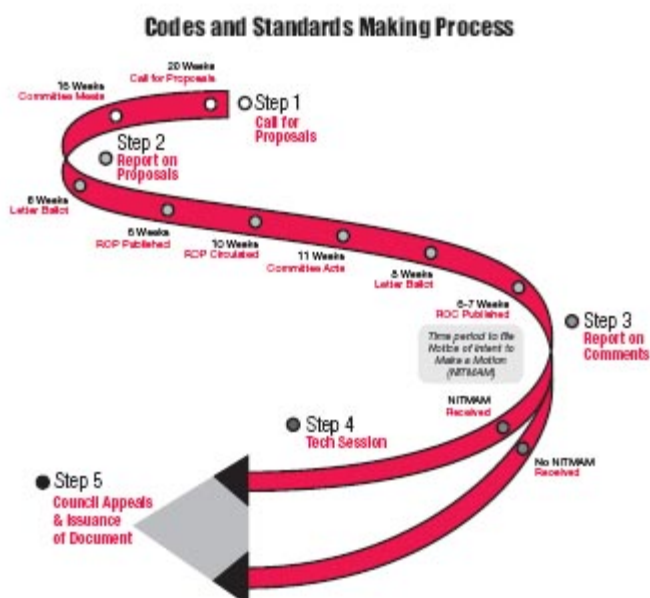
Codes and Standards Making Process

20 Weeks
Call for Proposals

16 Weeks
Committee Meets

Step 1
Call for Proposals

Step 2
Report on Proposals

6 Weeks
Letter Ballot

6 Weeks
ROP Published

10 Weeks
ROP Circulated

11 Weeks
Committee Acts

5 Weeks
Letter Ballot

6–7 Weeks
ROC Published

Step 3
Report on Comments

Time period to file Notice of Intent to Make a Motion (NITMAM)

NITMAM
Received

Step 4
Tech Session

No NITMAM
Received

Step 5
Council Appeals & Issuance of Document